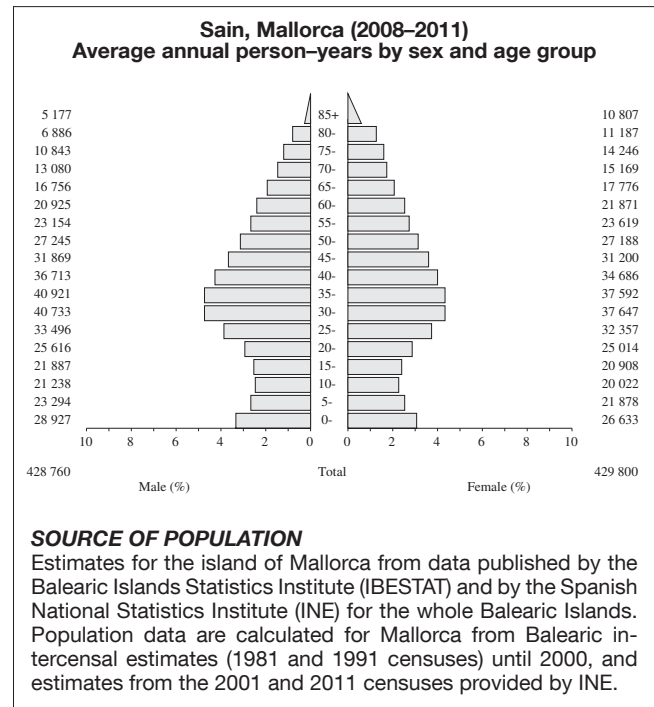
Sain, Mallorca (2008–2011)
Average annual person–years by sex and age group

| Male | Age | Female |
|---|---|---|
| 5 177 | 85+ | 10 807 |
| 6 886 | 80- | 11 187 |
| 10 843 | 75- | 14 246 |
| 13 080 | 70- | 15 169 |
| 16 756 | 65- | 17 776 |
| 20 925 | 60- | 21 871 |
| 23 154 | 55- | 23 619 |
| 27 245 | 50- | 27 188 |
| 31 869 | 45- | 31 200 |
| 36 713 | 40- | 34 686 |
| 40 921 | 35- | 37 592 |
| 40 733 | 30- | 37 647 |
| 33 496 | 25- | 32 357 |
| 25 616 | 20- | 25 014 |
| 21 887 | 15- | 20 908 |
| 21 238 | 10- | 20 022 |
| 23 294 | 5- | 21 878 |
| 28 927 | 0- | 26 633 |

10 8 6 4 2 0 0 2 4 6 8 10

428 760 Total 429 800
Male (%) Female (%)

SOURCE OF POPULATION
Estimates for the island of Mallorca from data published by the Balearic Islands Statistics Institute (IBESTAT) and by the Spanish National Statistics Institute (INE) for the whole Balearic Islands. Population data are calculated for Mallorca from Balearic intercensal estimates (1981 and 1991 censuses) until 2000, and estimates from the 2001 and 2011 censuses provided by INE.